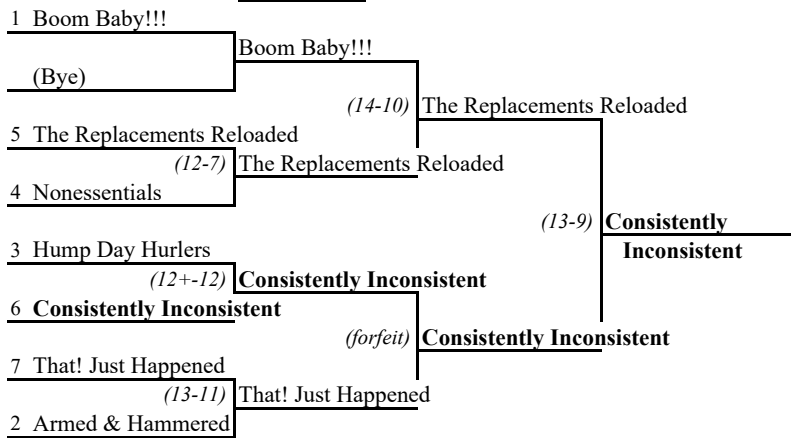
1 Boom Baby!!!

(Bye)

Boom Baby!!!

5 The Replacements Reloaded

4 Nonessentials

(12-7) The Replacements Reloaded

(14-10) The Replacements Reloaded

3 Hump Day Hurlers

6 **Consistently Inconsistent**

(12+-12) **Consistently Inconsistent**

7 That! Just Happened

2 Armed & Hammered

(13-11) That! Just Happened

(forfeit) **Consistently Inconsistent**

(13-9) **Consistently Inconsistent**